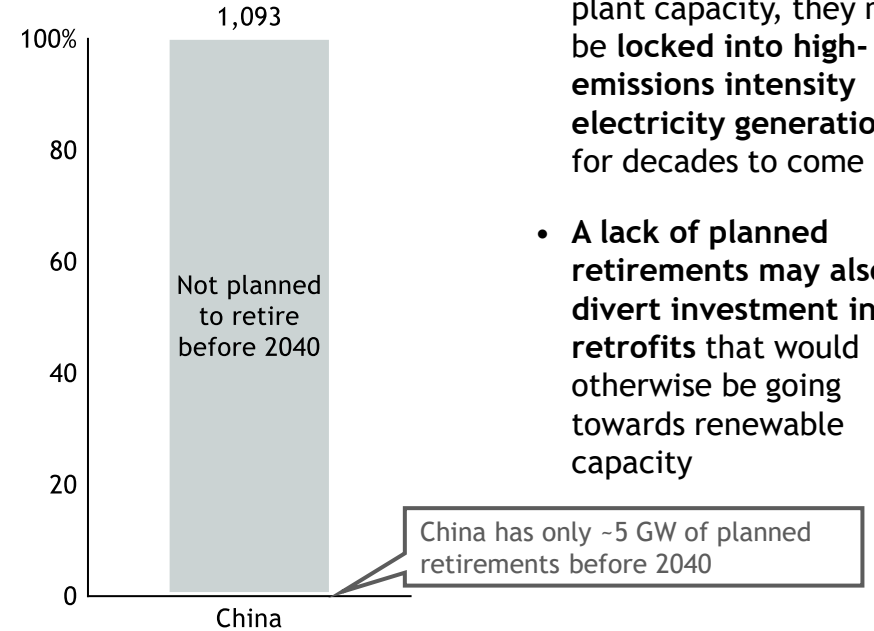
1,093

100%

80

60

40

20

0

Not planned to retire before 2040

China

plant capacity, they m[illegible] be **locked into high-emissions intensity electricity generatio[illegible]** for decades to come

• **A lack of planned retirements may als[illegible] divert investment in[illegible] retrofits** that would otherwise be going towards renewable capacity

China has only ~5 GW of planned retirements before 2040